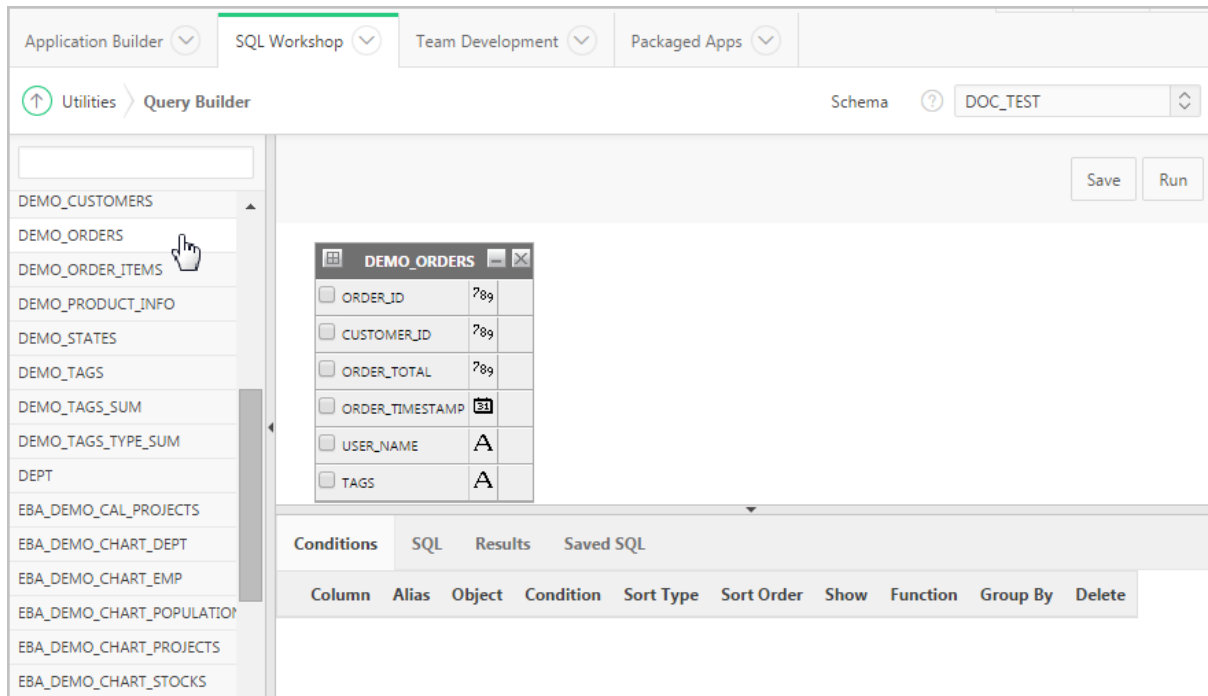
Application Builder SQL Workshop Team Development Packaged Apps

Utilities Query Builder

Schema DOC_TEST

Save Run

DEMO_CUSTOMERS
DEMO_ORDERS
DEMO_ORDER_ITEMS
DEMO_PRODUCT_INFO
DEMO_STATES
DEMO_TAGS
DEMO_TAGS_SUM
DEMO_TAGS_TYPE_SUM
DEPT
EBA_DEMO_CAL_PROJECTS
EBA_DEMO_CHART_DEPT
EBA_DEMO_CHART_EMP
EBA_DEMO_CHART_POPULATION
EBA_DEMO_CHART_PROJECTS
EBA_DEMO_CHART_STOCKS

DEMO_ORDERS
ORDER_ID 789
CUSTOMER_ID 789
ORDER_TOTAL 789
ORDER_TIMESTAMP 31
USER_NAME A
TAGS A

Conditions SQL Results Saved SQL

| Column | Alias | Object | Condition | Sort Type | Sort Order | Show | Function | Group By | Delete |
|---|---|---|---|---|---|---|---|---|---|